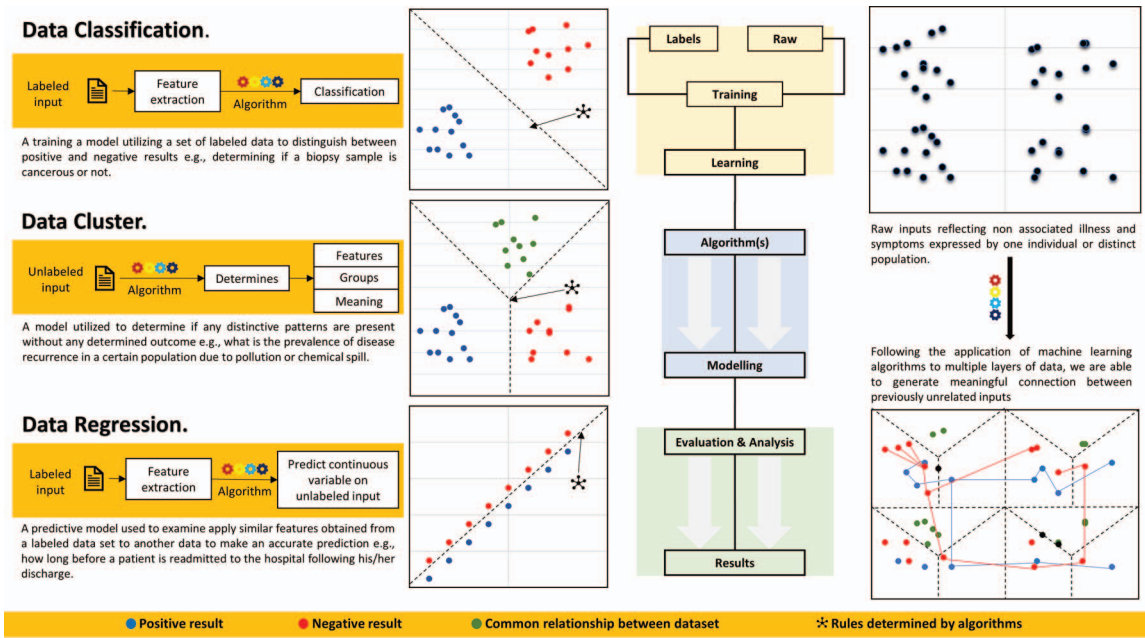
Data Classification.

Labeled input

Feature extraction

Algorithm

Classification

A training a model utilizing a set of labeled data to distinguish between positive and negative results e.g., determining if a biopsy sample is cancerous or not.

Data Cluster.

Unlabeled input

Algorithm

Determines

Features

Groups

Meaning

A model utilized to determine if any distinctive patterns are present without any determined outcome e.g., what is the prevalence of disease recurrence in a certain population due to pollution or chemical spill.

Data Regression.

Labeled input

Feature extraction

Algorithm

Predict continuous variable on unlabeled input

A predictive model used to examine apply similar features obtained from a labeled data set to another data to make an accurate prediction e.g., how long before a patient is readmitted to the hospital following his/her discharge.

Labels

Raw

Training

Learning

Algorithm(s)

Modelling

Evaluation & Analysis

Results

Raw inputs reflecting non associated illness and symptoms expressed by one individual or distinct population.

Following the application of machine learning algorithms to multiple layers of data, we are able to generate meaningful connection between previously unrelated inputs

Positive result Negative result Common relationship between dataset Rules determined by algorithms